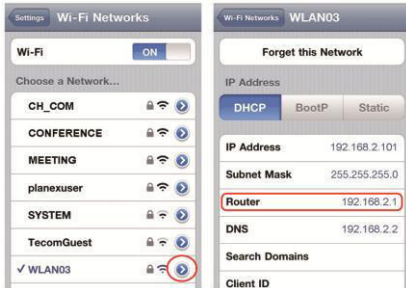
Settings Wi-Fi Networks

Wi-Fi ON

Choose a Network...

CH_COM

CONFERENCE

MEETING

planexuser

SYSTEM

TecomGuest

✓ WLAN03

Wi-Fi Networks WLAN03

Forget this Network

IP Address

DHCP BootP Static

| | |
|---|---|
| IP Address | 192.168.2.101 |
| Subnet Mask | 255.255.255.0 |
| Router | 192.168.2.1 |
| DNS | 192.168.2.2 |
| Search Domains | |
| Client ID | |